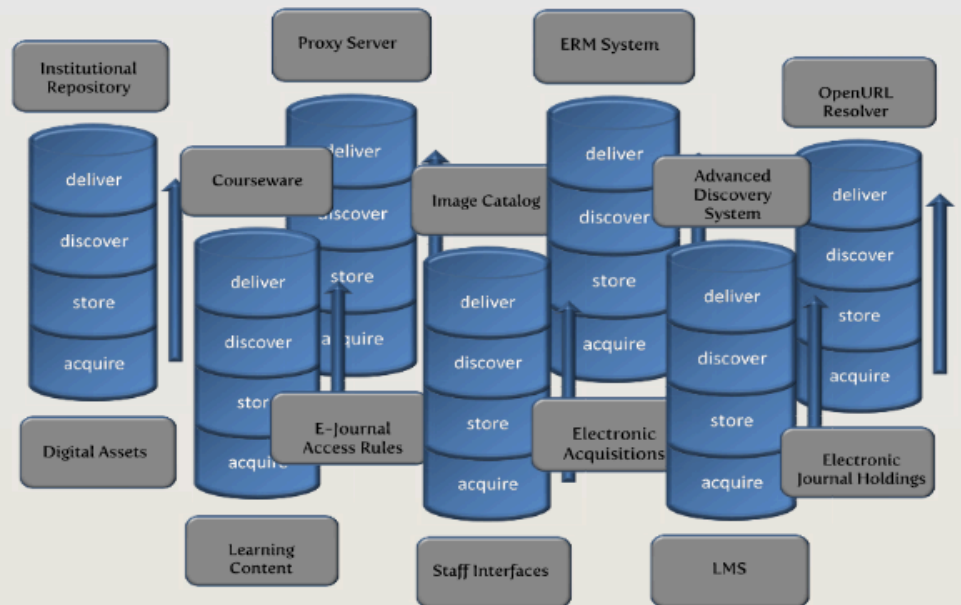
Institutional Repository

Proxy Server

ERM System

OpenURL Resolver

deliver
discover
store
acquire

Courseware

deliver
discover
store
acquire

deliver
discover
store
acquire

Image Catalog

deliver
discover
store
acquire

Advanced Discovery System

deliver
discover
store
acquire

deliver
discover
store
acquire

deliver
discover
store
acquire

Digital Assets

E-Journal Access Rules

Electronic Acquisitions

Electronic Journal Holdings

Learning Content

Staff Interfaces

LMS